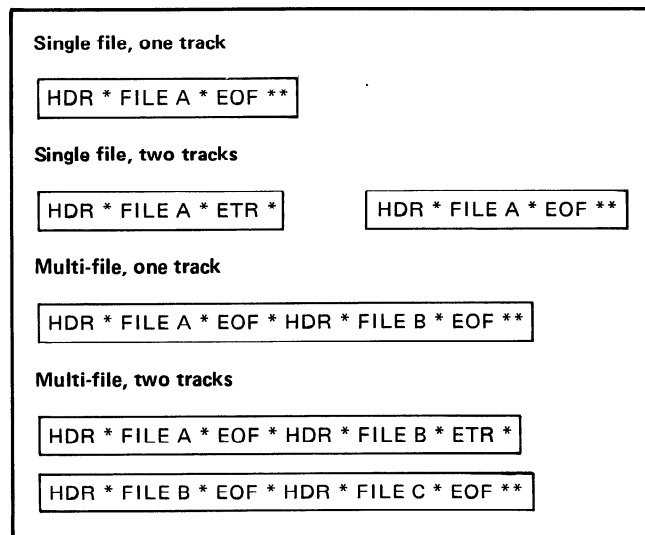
Single file, one track

HDR * FILE A * EOF **

Single file, two tracks

HDR * FILE A * ETR *

HDR * FILE A * EOF **

Multi-file, one track

HDR * FILE A * EOF * HDR * FILE B * EOF **

Multi-file, two tracks

HDR * FILE A * EOF * HDR * FILE B * ETR *

HDR * FILE B * EOF * HDR * FILE C * EOF **